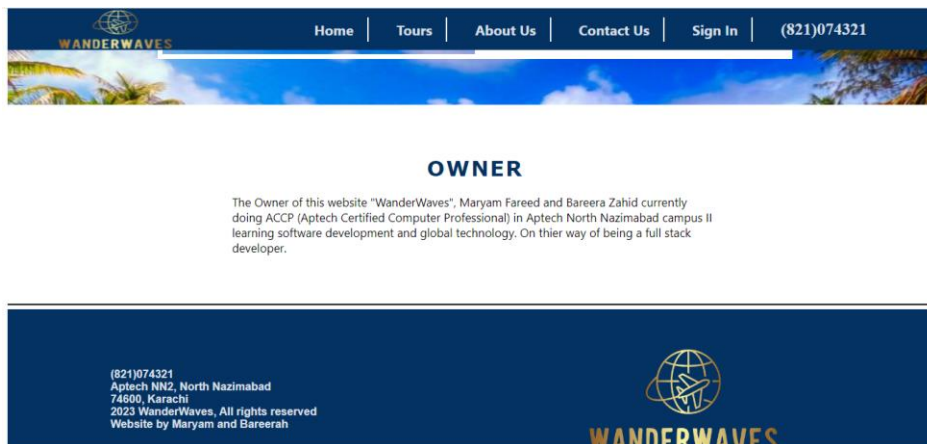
WANDERWAVES

Home | Tours | About Us | Contact Us | Sign In | (821)074321

OWNER

The Owner of this website "WanderWaves", Maryam Fareed and Bareera Zahid currently doing ACCP (Aptech Certified Computer Professional) in Aptech North Nazimabad campus II learning software development and global technology. On thier way of being a full stack developer.

(821)074321
Aptech NN2, North Nazimabad
74600, Karachi
2023 WanderWaves, All rights reserved
Website by Maryam and Bareerah

WANDERWAVES